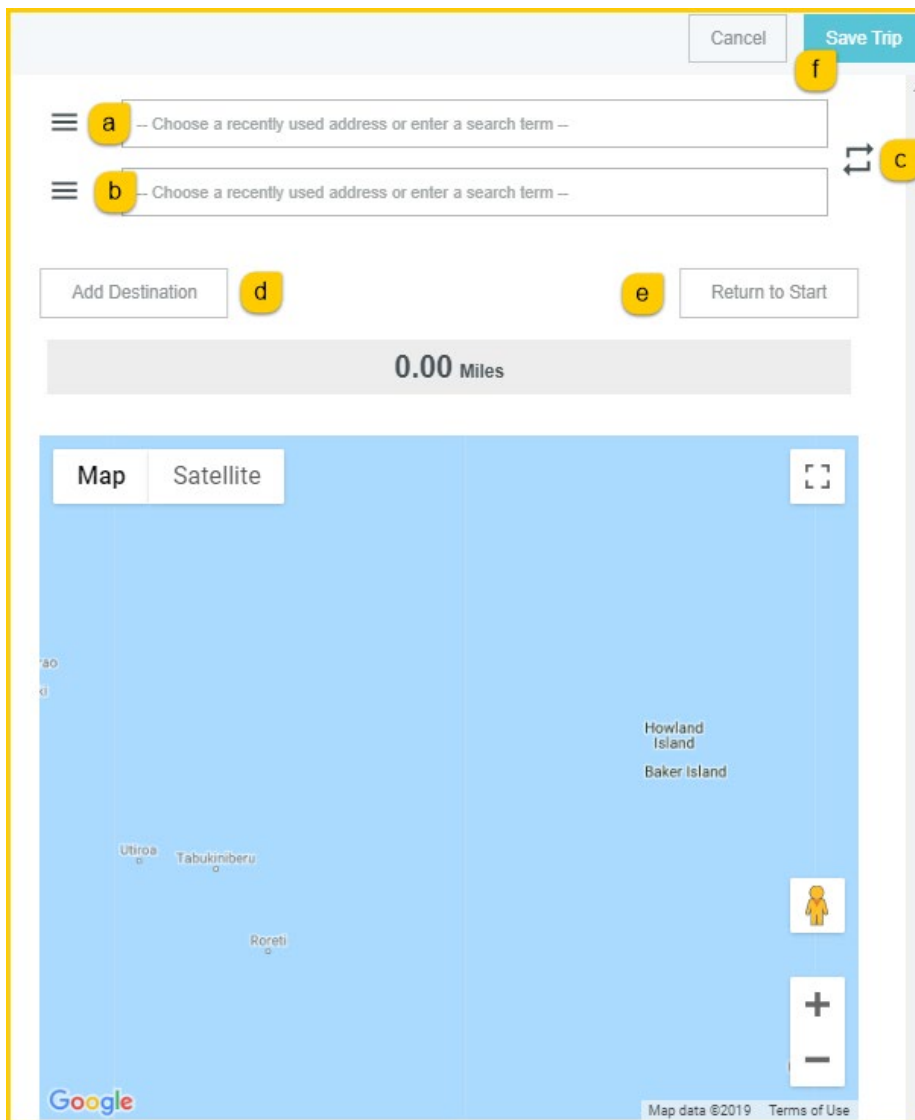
Cancel

Save Trip

f

a -- Choose a recently used address or enter a search term --

b -- Choose a recently used address or enter a search term --

c

Add Destination

d

e

Return to Start

0.00 Miles

Map

Satellite

rao

ki

Howland Island

Baker Island

Utiroa

Tabukiniberu

Roreti

+

−

Google

Map data ©2019 Terms of Use